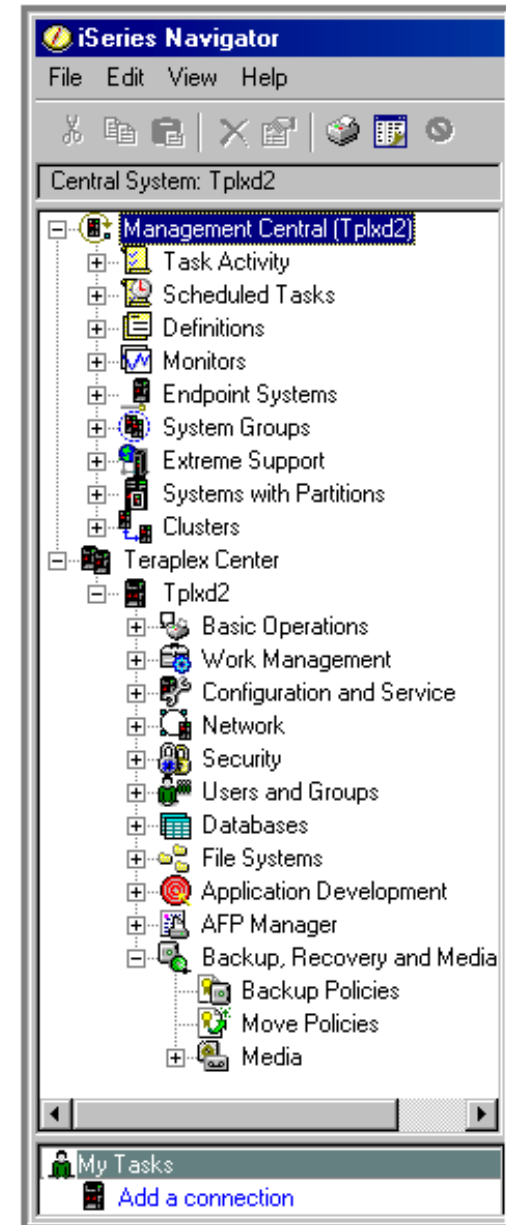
iSeries Navigator
File Edit View Help
Central System: Tplxd2
Management Central (Tplxd2)
Task Activity
Scheduled Tasks
Definitions
Monitors
Endpoint Systems
System Groups
Extreme Support
Systems with Partitions
Clusters
Teraplex Center
Tplxd2
Basic Operations
Work Management
Configuration and Service
Network
Security
Users and Groups
Databases
File Systems
Application Development
AFP Manager
Backup, Recovery and Media
Backup Policies
Move Policies
Media
My Tasks
Add a connection